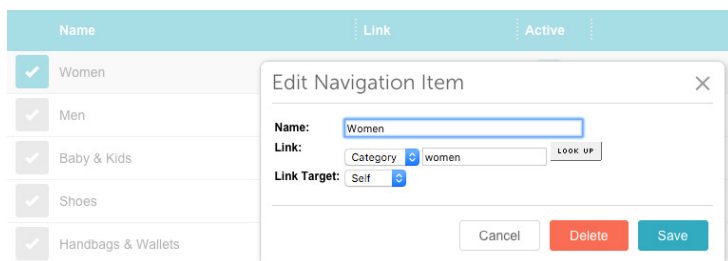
| Name | Link | Active |
|---|---|---|
| Women | | |
| Men | | |
| Baby & Kids | | |
| Shoes | | |
| Handbags & Wallets | | |

Edit Navigation Item

×

Name: Women

Link: Category women LOOK UP

Link Target: Self

Cancel

Delete

Save